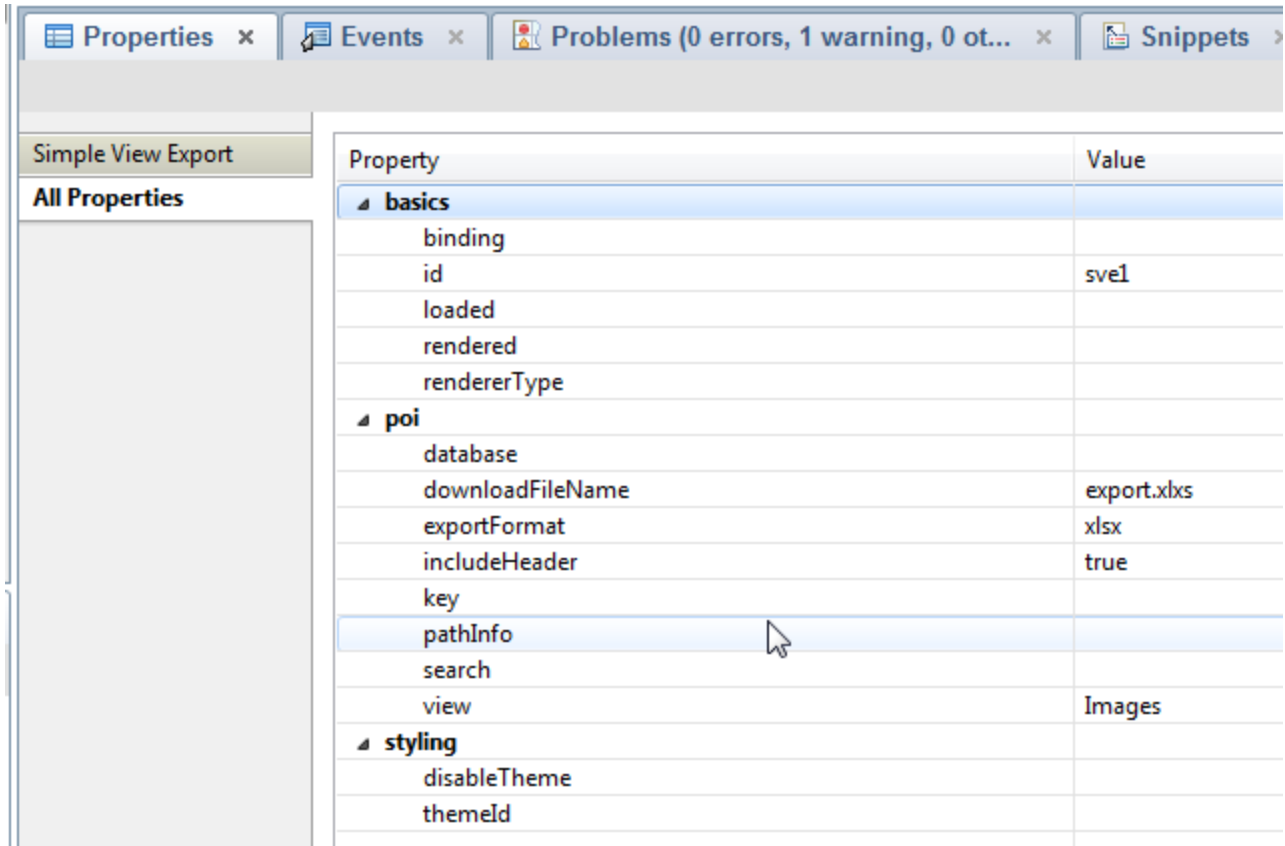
Properties × | Events × | Problems (0 errors, 1 warning, 0 ot... × | Snippets

Simple View Export
All Properties

| Property | Value |
|---|---|
| basics | |
| binding | |
| id | sve1 |
| loaded | |
| rendered | |
| rendererType | |
| poi | |
| database | |
| downloadFileName | export.xlxs |
| exportFormat | xlsx |
| includeHeader | true |
| key | |
| pathInfo | |
| search | |
| view | Images |
| styling | |
| disableTheme | |
| themeId | |